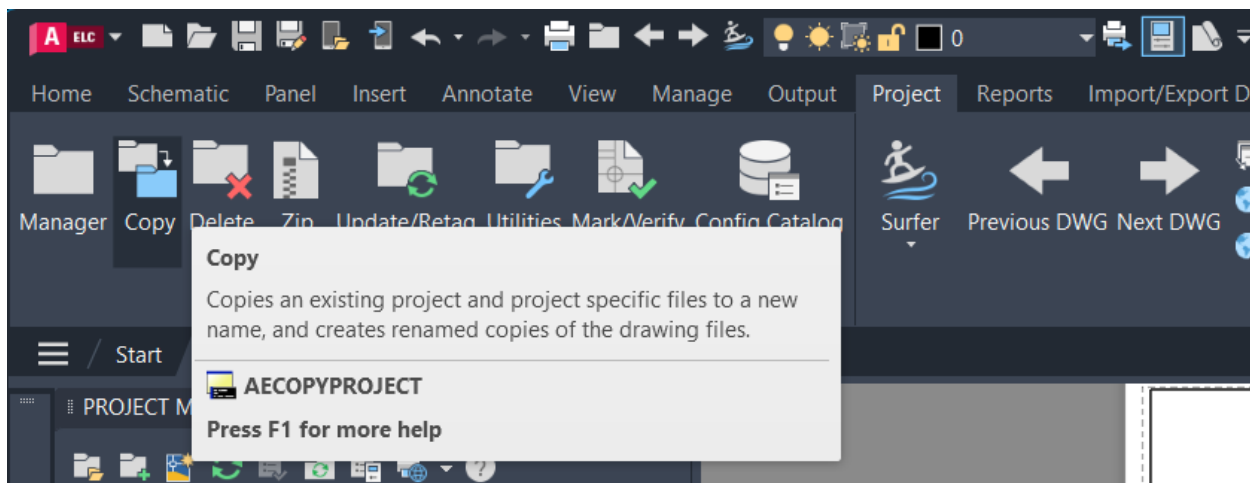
A ELC 0

Home Schematic Panel Insert Annotate View Manage Output Project Reports Import/Export D

Manager Copy Delete Zip Update/Retag Utilities Mark/Verify Config Catalog Surfer Previous DWG Next DWG

Copy

Copies an existing project and project specific files to a new name, and creates renamed copies of the drawing files.

AECOPYPROJECT

Press F1 for more help

Start

PROJECT M